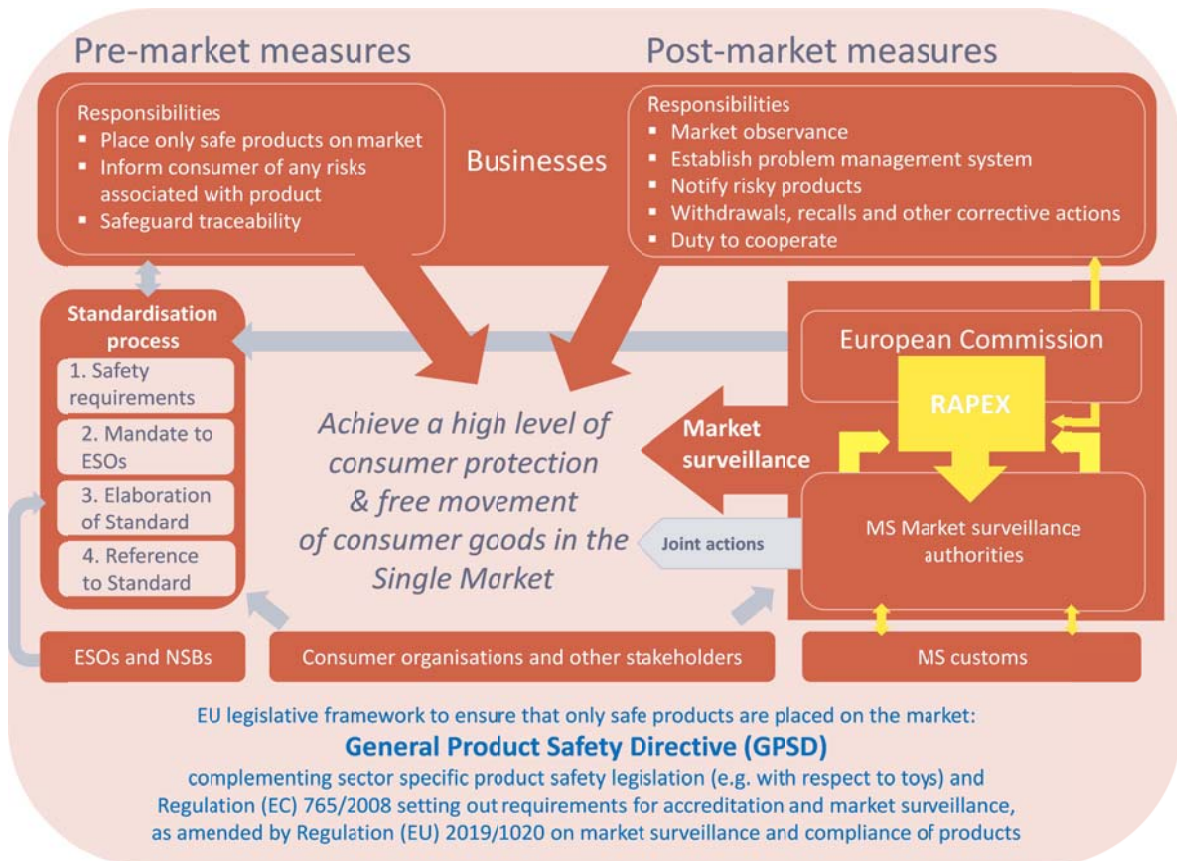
Pre-market measures

Post-market measures

Responsibilities
- Place only safe products on market
- Inform consumer of any risks associated with product
- Safeguard traceability

Businesses

Responsibilities
- Market observance
- Establish problem management system
- Notify risky products
- Withdrawals, recalls and other corrective actions
- Duty to cooperate

Standardisation process
1. Safety requirements
2. Mandate to ESOs
3. Elaboration of Standard
4. Reference to Standard

Achieve a high level of consumer protection & free movement of consumer goods in the Single Market

Market surveillance

Joint actions

European Commission

RAPEX

MS Market surveillance authorities

ESOs and NSBs

Consumer organisations and other stakeholders

MS customs

EU legislative framework to ensure that only safe products are placed on the market:

General Product Safety Directive (GPSD)

complementing sector specific product safety legislation (e.g. with respect to toys) and Regulation (EC) 765/2008 setting out requirements for accreditation and market surveillance, as amended by Regulation (EU) 2019/1020 on market surveillance and compliance of products